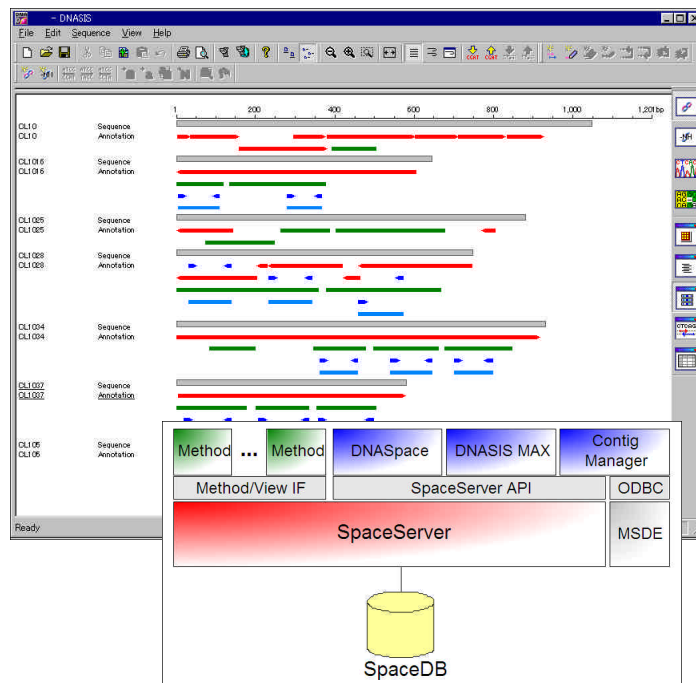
- DNASIS

File Edit Sequence View Help

1 200 400 600 800 1,000 1,201 bp

CL10 Sequence
CL10 Annotation
CL1016 Sequence
CL1016 Annotation
CL1025 Sequence
CL1025 Annotation
CL1028 Sequence
CL1028 Annotation
CL1034 Sequence
CL1034 Annotation
CL1037 Sequence
CL1037 Annotation
CL105 Sequence
CL105 Annotation

Ready

Method ... Method
DNASpace
DNASIS MAX
Contig Manager
Method/View IF
SpaceServer API
ODBC
SpaceServer
MSDE
SpaceDB